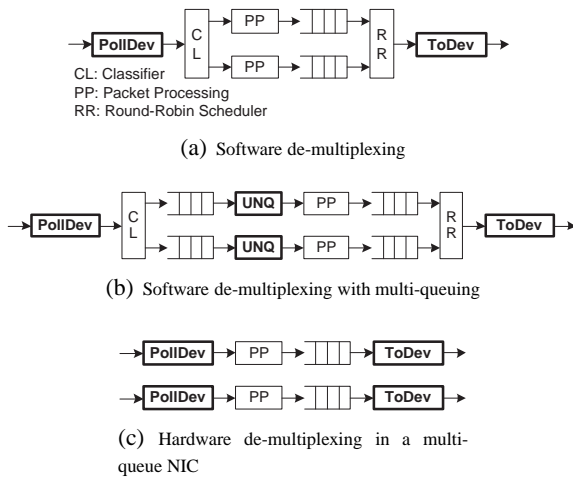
PollDev
C
L
PP
PP
R
R
ToDev
CL: Classifier
PP: Packet Processing
RR: Round-Robin Scheduler

(a) Software de-multiplexing

PollDev
C
L
UNQ
PP
UNQ
PP
R
R
ToDev

(b) Software de-multiplexing with multi-queuing

PollDev
PP
ToDev
PollDev
PP
ToDev

(c) Hardware de-multiplexing in a multiqueue NIC